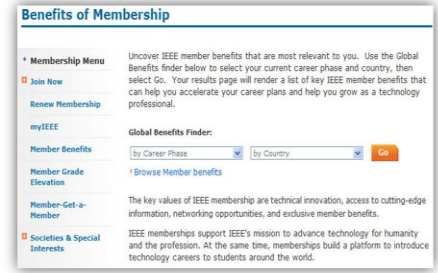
Benefits of Membership

Membership Menu

Join Now

Renew Membership

myIEEE

Member Benefits

Member Grade Elevation

Member-Get-a-Member

Societies & Special Interests

Uncover IEEE member benefits that are most relevant to you. Use the Global Benefits finder below to select your current career phase and country, then select Go. Your results page will render a list of key IEEE member benefits that can help you accelerate your career plans and help you grow as a technology professional.

Global Benefits Finder:

by Career Phase

by Country

Go

Browse Member benefits

The key values of IEEE membership are technical innovation, access to cutting-edge information, networking opportunities, and exclusive member benefits.

IEEE memberships support IEEE's mission to advance technology for humanity and the profession. At the same time, memberships build a platform to introduce technology careers to students around the world.